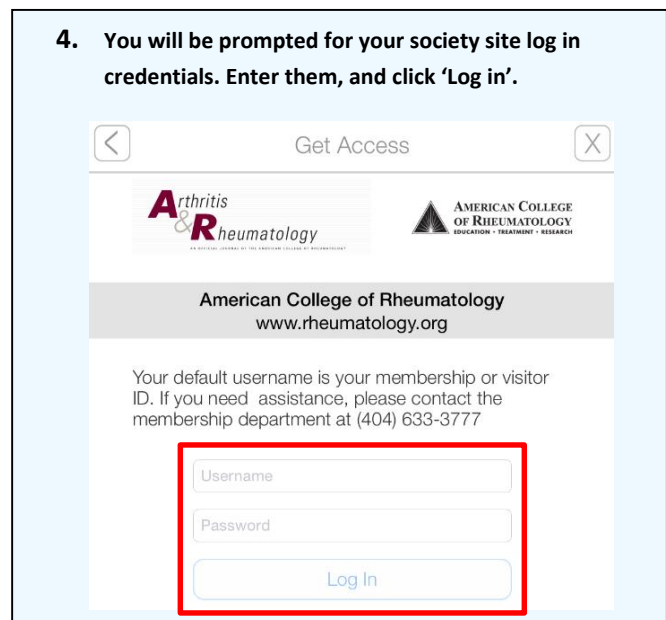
4. You will be prompted for your society site log in credentials. Enter them, and click 'Log in'.

Get Access

Arthritis & Rheumatology

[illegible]

AMERICAN COLLEGE OF RHEUMATOLOGY
EDUCATION • TREATMENT • RESEARCH

American College of Rheumatology
www.rheumatology.org

Your default username is your membership or visitor ID. If you need assistance, please contact the membership department at (404) 633-3777

Username

Password

Log In